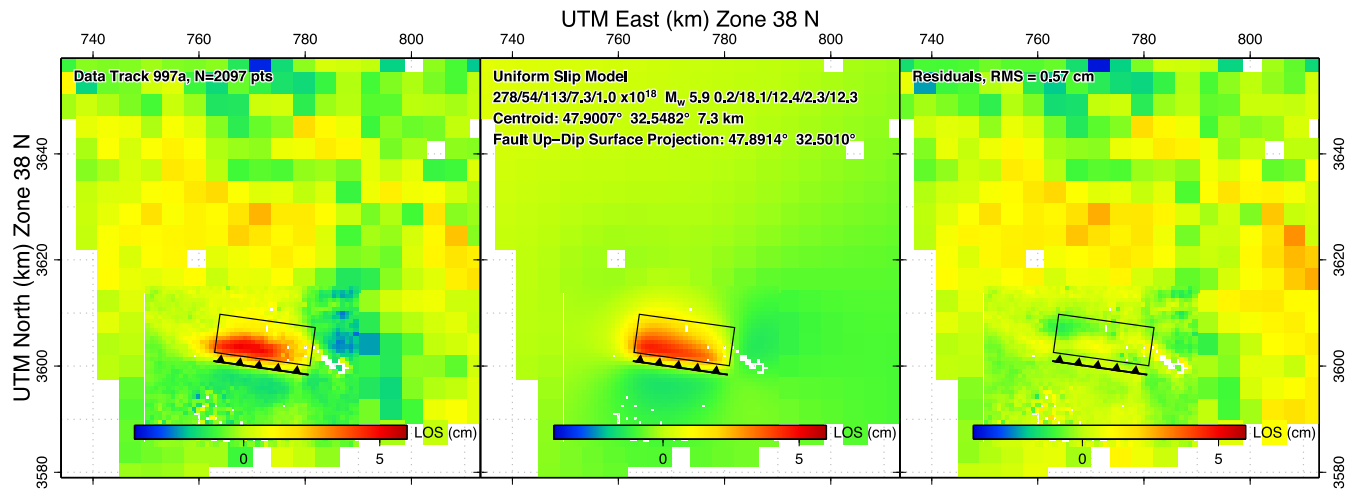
UTM East (km) Zone 38 N

740 760 780 800

Data Track 997a, N=2097 pts

LOS (cm)
0 5

740 760 780 800

Uniform Slip Model
278/54/113/7.3/1.0 x10$^{18}$ M$_w$ 5.9 0.2/18.1/12.4/2.3/12.3
Centroid: 47.9007° 32.5482° 7.3 km
Fault Up–Dip Surface Projection: 47.8914° 32.5010°

LOS (cm)
0 5

740 760 780 800

Residuals, RMS = 0.57 cm

LOS (cm)
0 5

UTM North (km) Zone 38 N
3580 3600 3620 3640

3580 3600 3620 3640